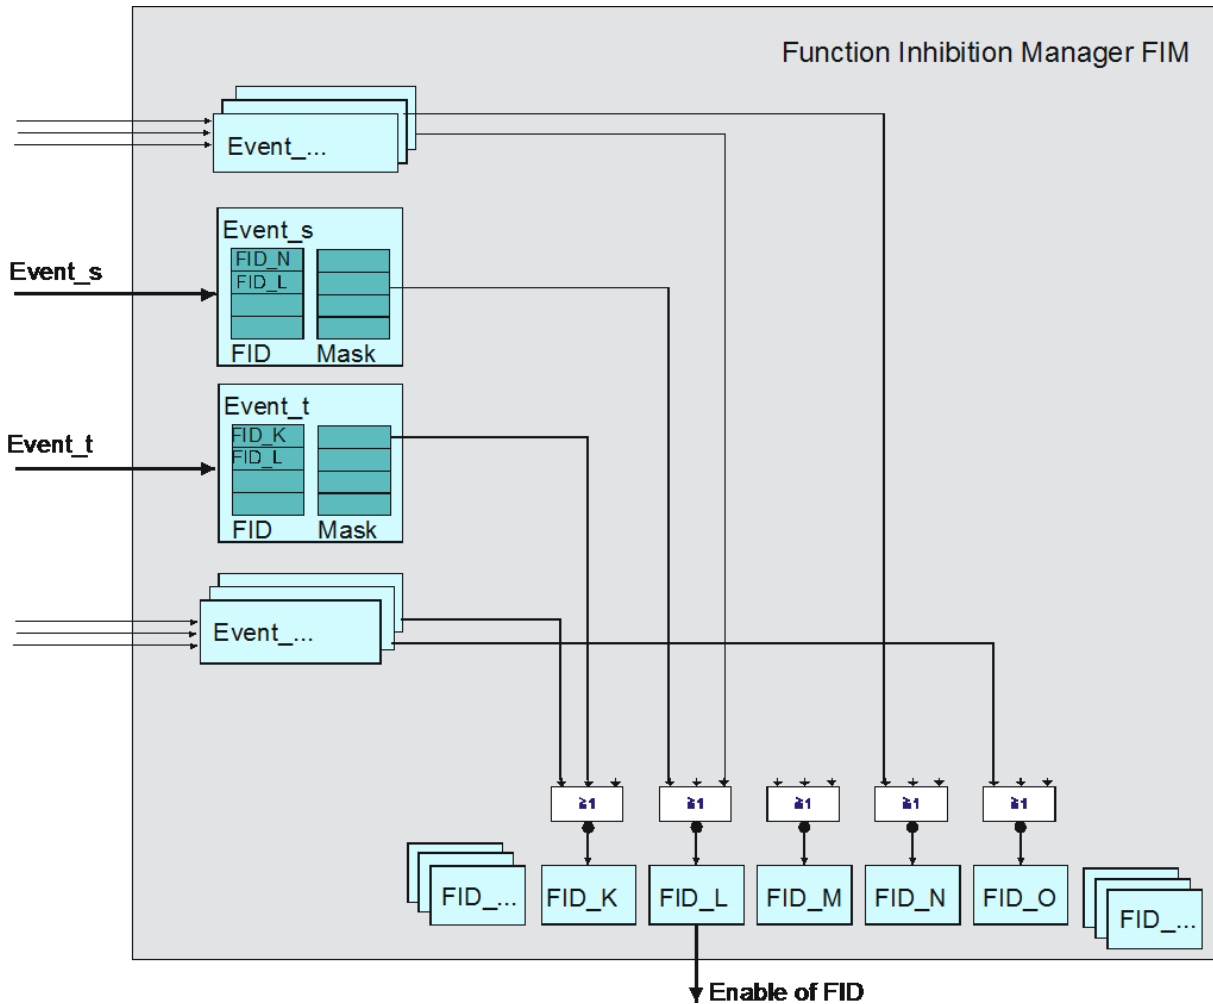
Function Inhibition Manager FIM

Event_...

Event_s
FID_N
FID_L
FID
Mask

Event_s

Event_t
FID_K
FID_L
FID
Mask

Event_t

Event_...

≥1
≥1
≥1
≥1
≥1

FID_...
FID_K
FID_L
FID_M
FID_N
FID_O
FID_...

Enable of FID